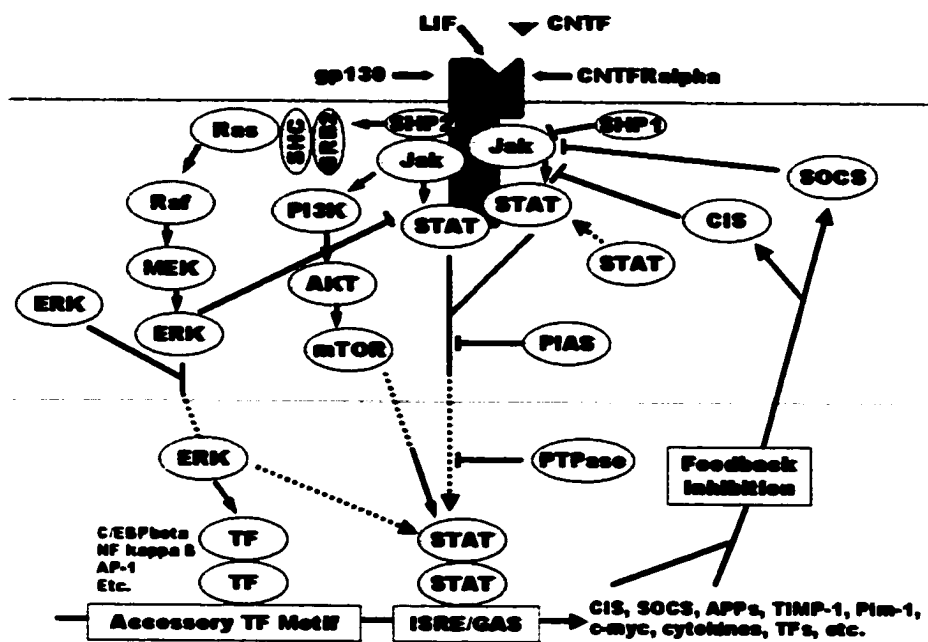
LIF
CNTF
gp130
CNTFRalpha
Ras
SHC
GRB2
SHP2
Jak
Jak
SHP1
SOCS
Raf
PI3K
STAT
STAT
CIS
MEK
STAT
AKT
ERK
ERK
mTOR
PIAS
ERK
PTPase
Feedback inhibition
C/EBPbeta
NF kappa B
AP-1
Etc.
TF
TF
STAT
STAT
Accessory TF Motif
ISRE/GAS
CIS, SOCS, APPs, TIMP-1, Pim-1, c-myc, cytokines, TFs, etc.